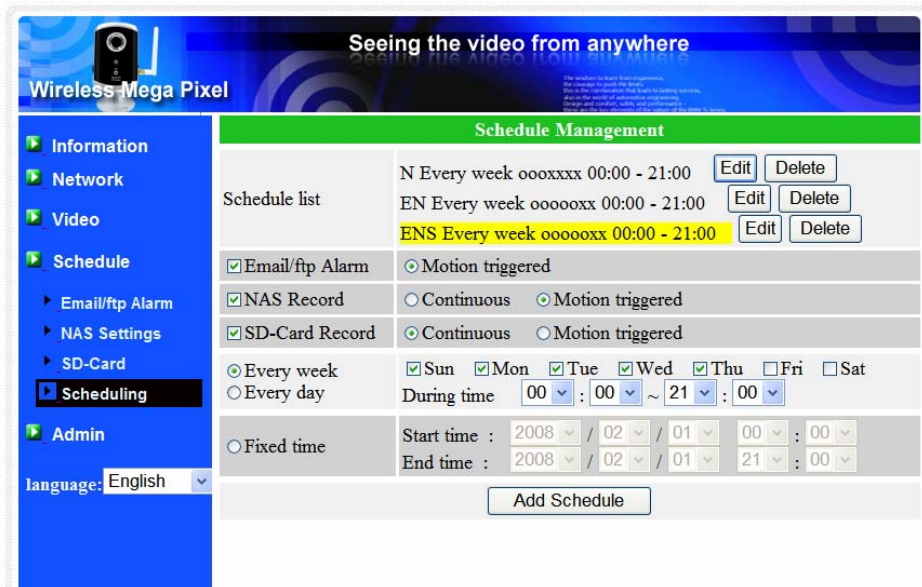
Seeing the video from anywhere

Wireless Mega Pixel

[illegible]

Information
Network
Video
Schedule
Email/ftp Alarm
NAS Settings
SD-Card
Scheduling
Admin

language: English

Schedule Management

| | |
|---|---|
| Schedule list | N Every week oooxxxx 00:00 - 21:00 Edit Delete<br>EN Every week oooooxx 00:00 - 21:00 Edit Delete<br>ENS Every week oooooxx 00:00 - 21:00 Edit Delete |
| ☑Email/ftp Alarm | ⊙Motion triggered |
| ☑NAS Record | ○Continuous ⊙Motion triggered |
| ☑SD-Card Record | ⊙Continuous ○Motion triggered |
| ⊙Every week<br>○Every day | ☑Sun ☑Mon ☑Tue ☑Wed ☑Thu ☐Fri ☐Sat<br>During time 00 : 00 ~ 21 : 00 |
| ○Fixed time | Start time : 2008 / 02 / 01 00 : 00<br>End time : 2008 / 02 / 01 21 : 00 |

Add Schedule